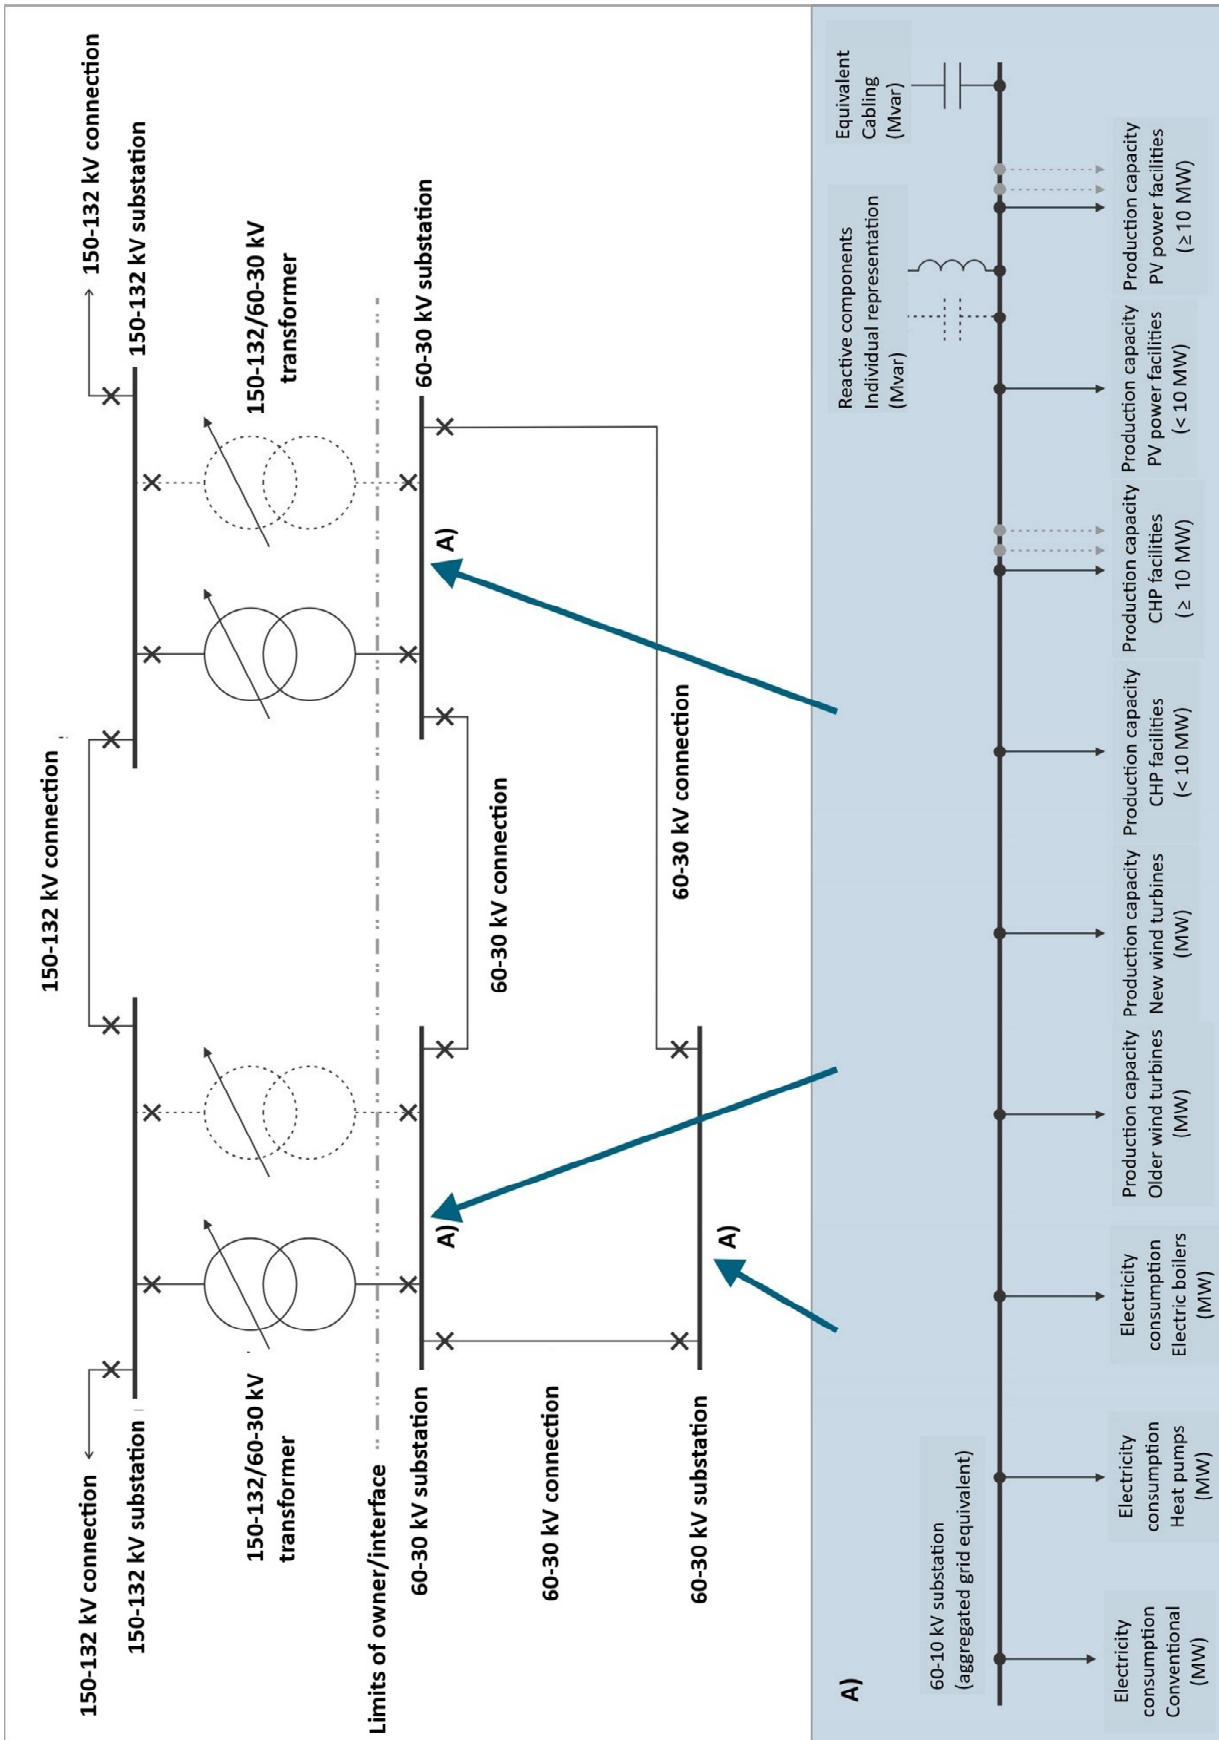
150-132 kV connection
150-132 kV substation
150-132/60-30 kV transformer
Limits of owner/interface
60-30 kV substation
60-30 kV connection
60-30 kV substation

150-132 kV connection

150-132 kV connection
150-132 kV substation
150-132/60-30 kV transformer
60-30 kV substation
60-30 kV connection
60-30 kV connection

A)
A)
A)

A)
60-10 kV substation (aggregated grid equivalent)

Electricity consumption Conventional (MW)
Electricity consumption Heat pumps (MW)
Electricity consumption Electric boilers (MW)
Production capacity Older wind turbines (MW)
Production capacity New wind turbines (MW)
Production capacity CHP facilities (< 10 MW)
Production capacity CHP facilities (≥ 10 MW)
Production capacity PV power facilities (< 10 MW)
Production capacity PV power facilities (≥10 MW)
Reactive components Individual representation (Mvar)
Equivalent Cabling (Mvar)